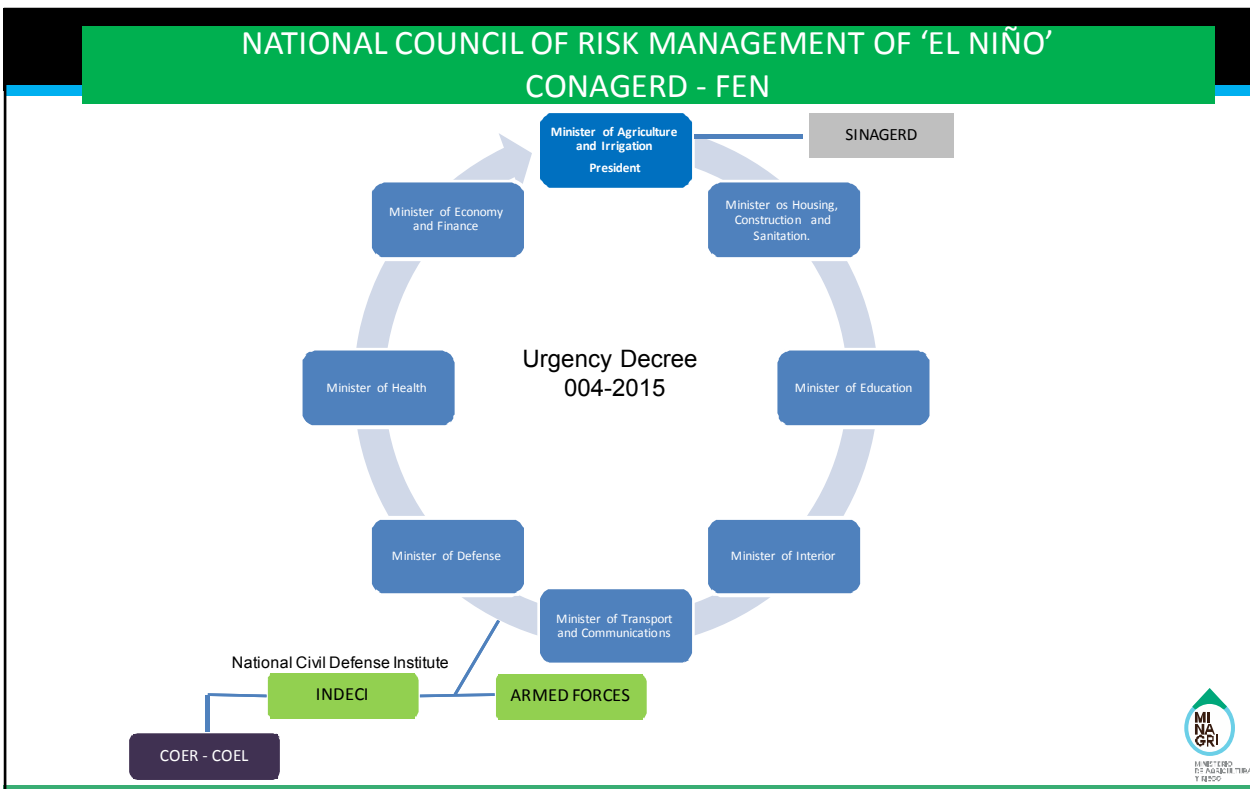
NATIONAL COUNCIL OF RISK MANAGEMENT OF 'EL NIÑO'
CONAGERD - FEN

Minister of Agriculture and Irrigation
President

SINAGERD

Minister os Housing, Construction and Sanitation.

Minister of Education

Minister of Interior

Minister of Transport and Communications

Minister of Defense

Minister of Health

Minister of Economy and Finance

Urgency Decree
004-2015

National Civil Defense Institute

INDECI

ARMED FORCES

COER - COEL

MI
NA
GRI
MINISTERIO DE AGRICULTURA Y RIEGO